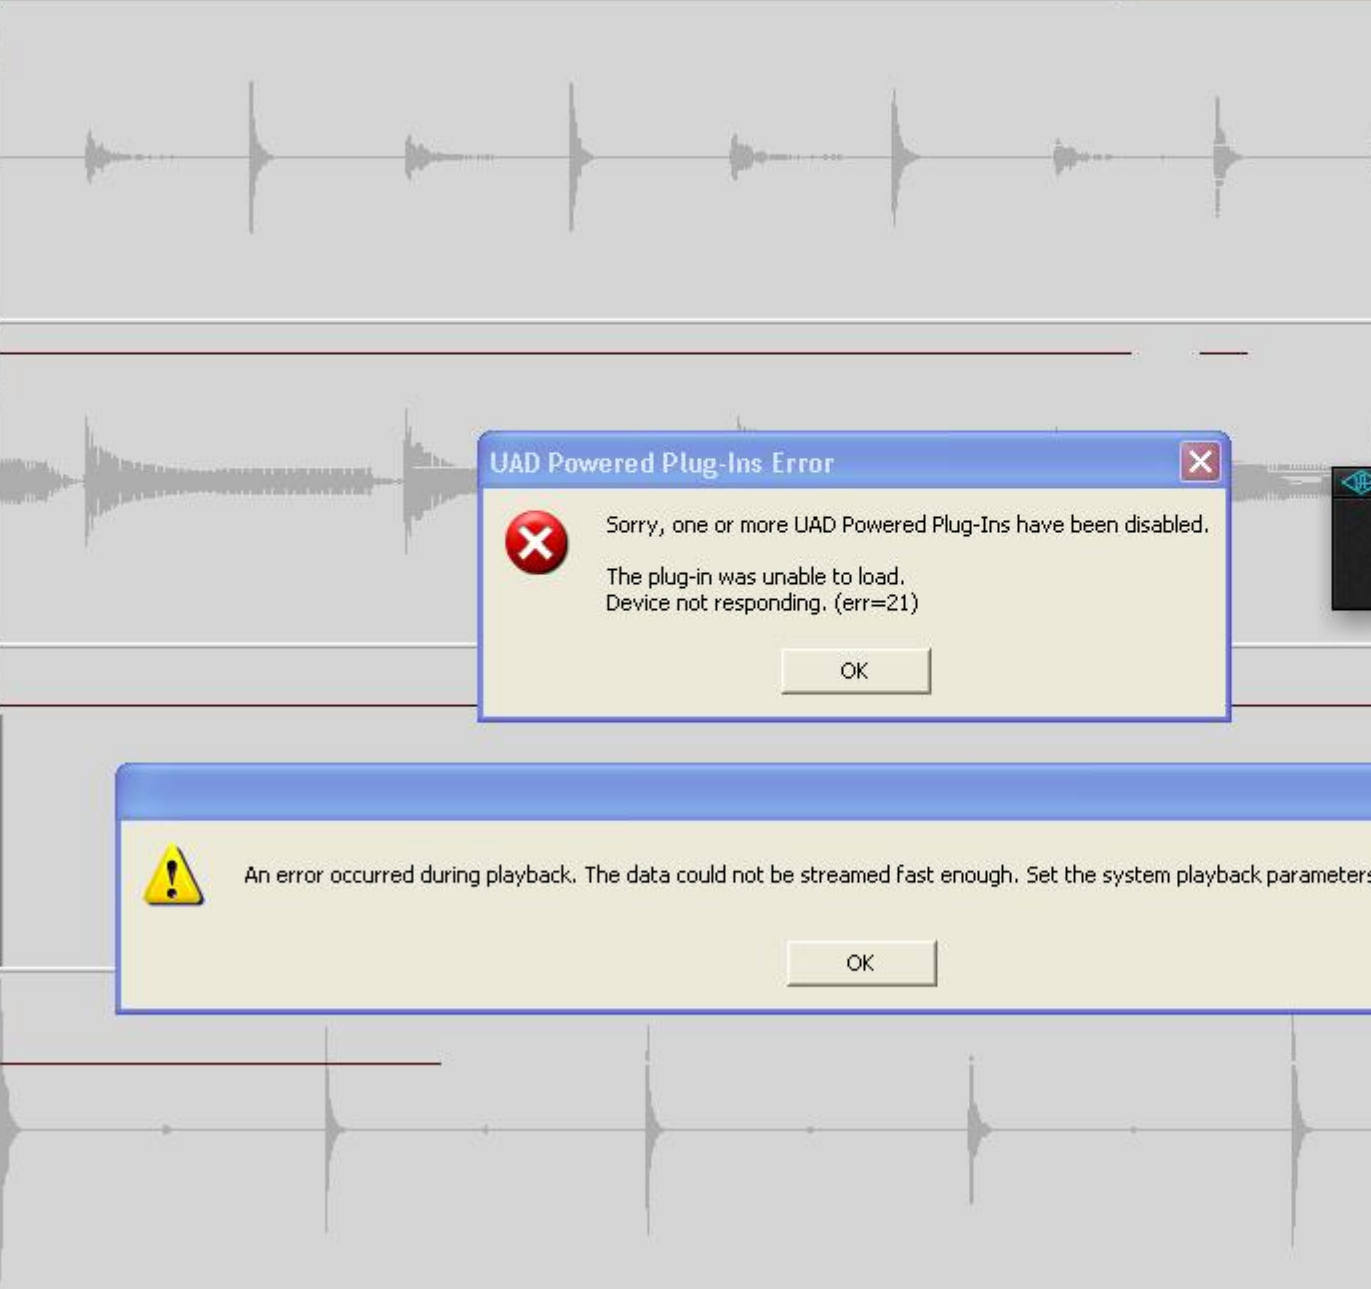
UAD Powered Plug-Ins Error

Sorry, one or more UAD Powered Plug-Ins have been disabled.

The plug-in was unable to load.
Device not responding. (err=21)

OK

An error occurred during playback. The data could not be streamed fast enough. Set the system playback parameters

OK